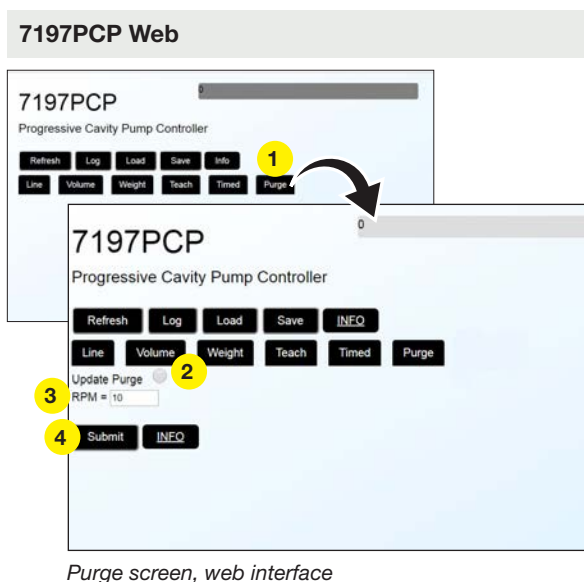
7197PCP Web

0

7197PCP

Progressive Cavity Pump Controller

Refresh Log Load Save Info

Line Volume Weight Teach Timed Purge

1

0

7197PCP

Progressive Cavity Pump Controller

Refresh Log Load Save INFO

Line Volume Weight Teach Timed Purge

Update Purge

2

3

RPM = 10

4

Submit INFO

Purge screen, web interface